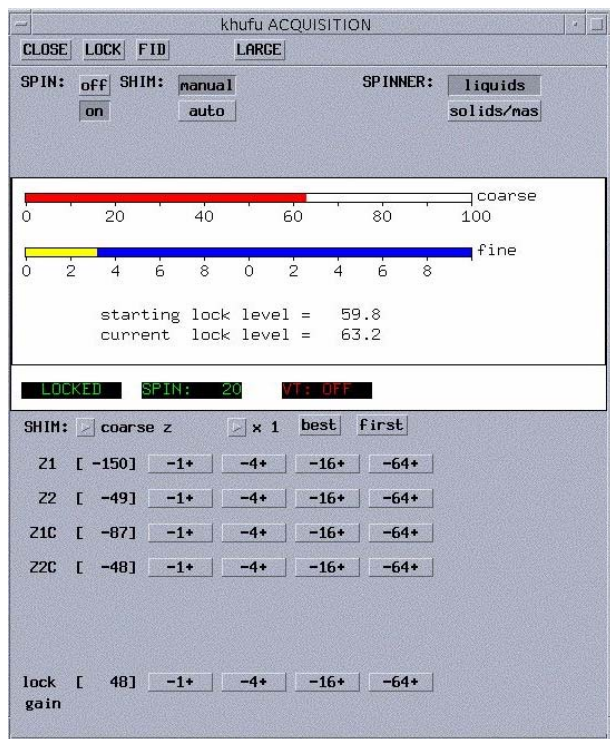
khufu ACQUISITION

CLOSE LOCK FID LARGE

SPIN: off on SHIM: manual auto SPINNER: liquids solids/mas

coarse
0 20 40 60 80 100

fine
0 2 4 6 8 0 2 4 6 8

starting lock level = 59.8
current lock level = 63.2

LOCKED SPIN: 20 VT: OFF

SHIM: coarse z x 1 best first

Z1 [ -150] -1+ -4+ -16+ -64+

Z2 [ -49] -1+ -4+ -16+ -64+

Z1C [ -87] -1+ -4+ -16+ -64+

Z2C [ -48] -1+ -4+ -16+ -64+

lock gain [ 48] -1+ -4+ -16+ -64+